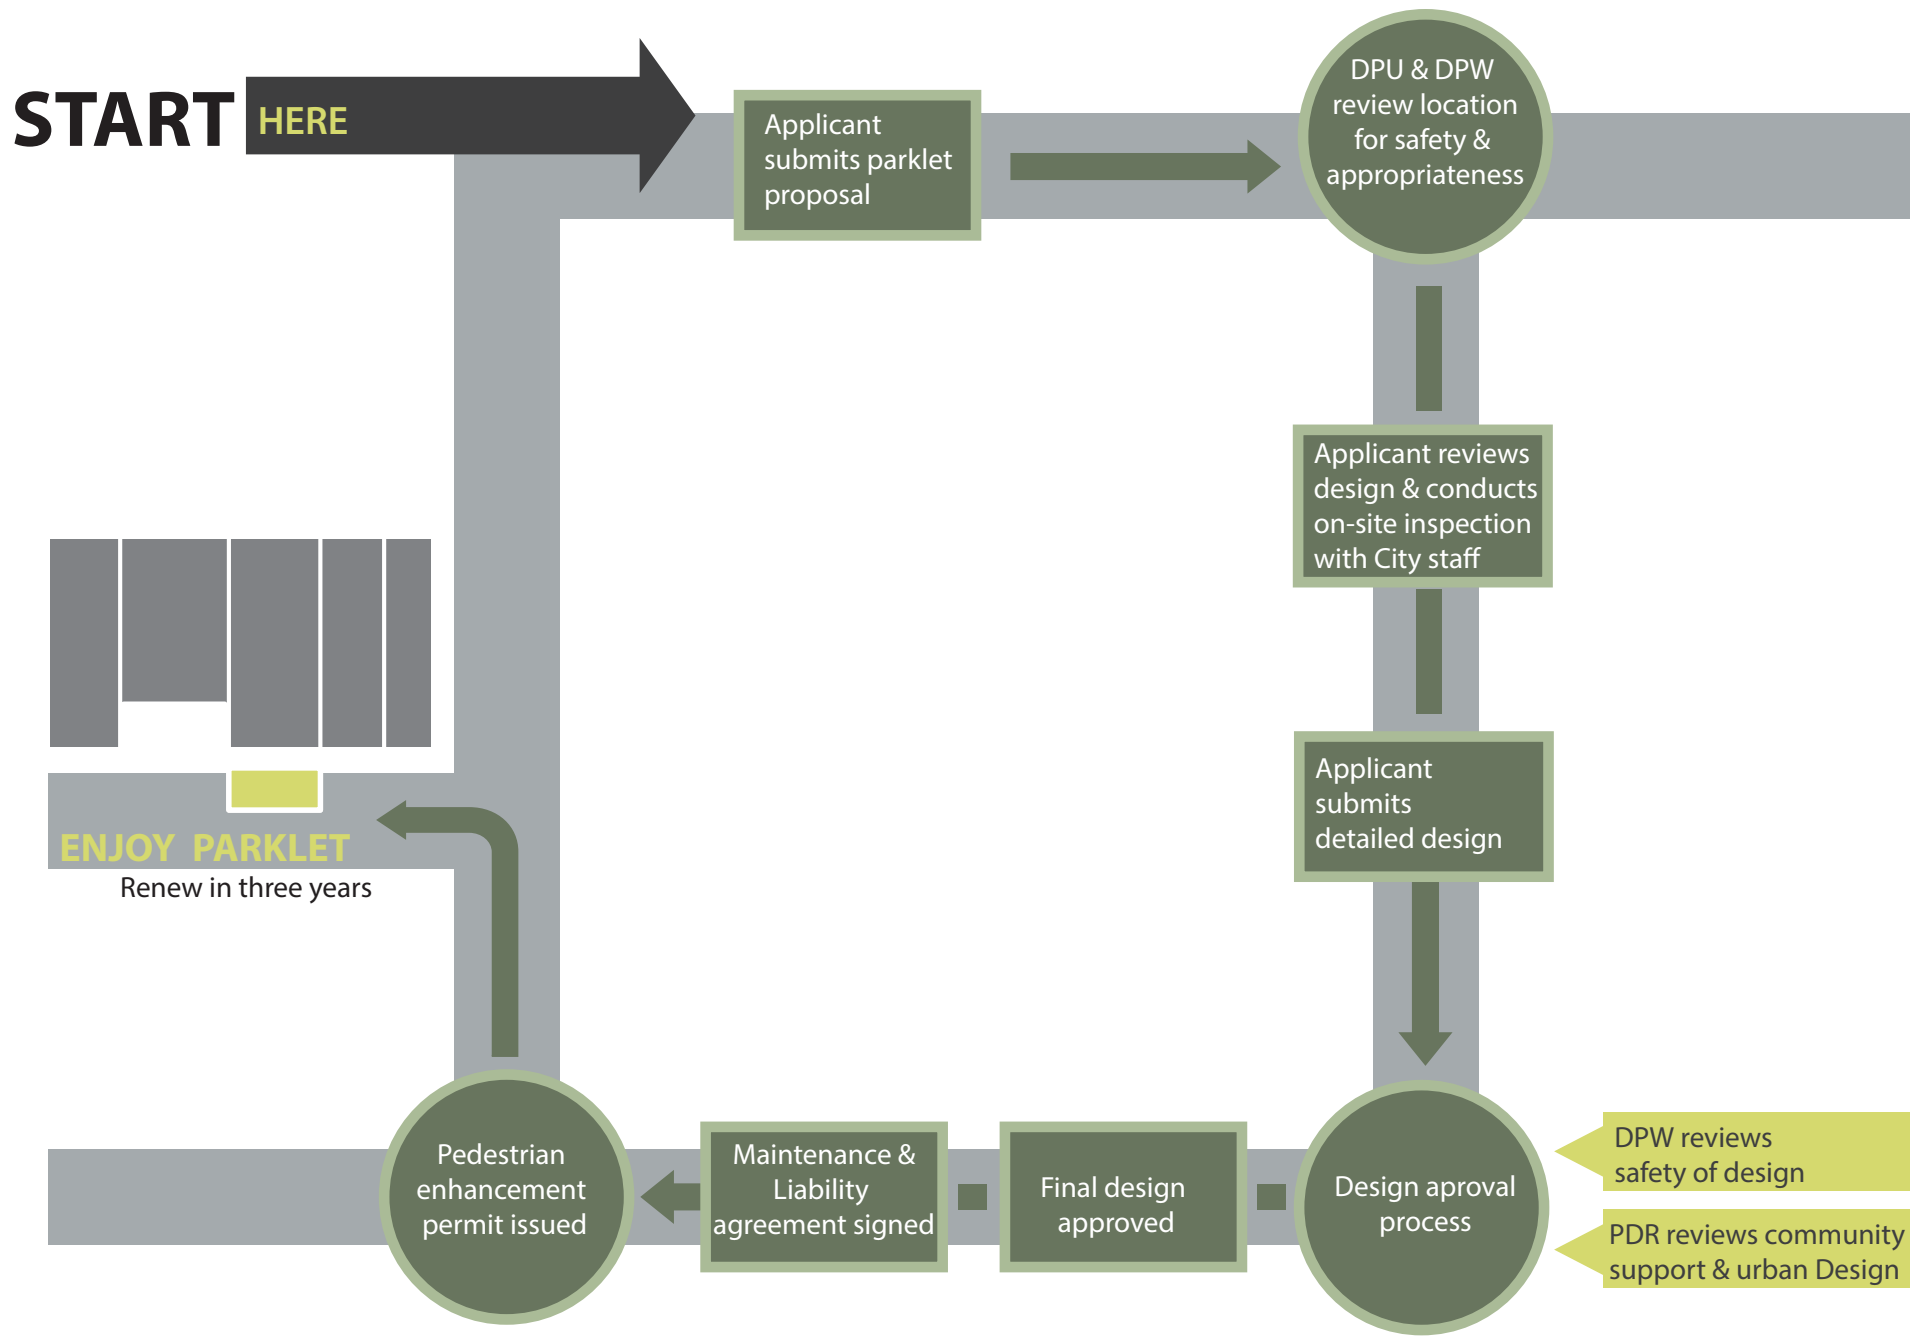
START HERE

Applicant submits parklet proposal

DPU & DPW review location for safety & appropriateness

Applicant reviews design & conducts on-site inspection with City staff

Applicant submits detailed design

Design aproval process

DPW reviews safety of design

PDR reviews community support & urban Design

Final design approved

Maintenance & Liability agreement signed

Pedestrian enhancement permit issued

ENJOY PARKLET
Renew in three years